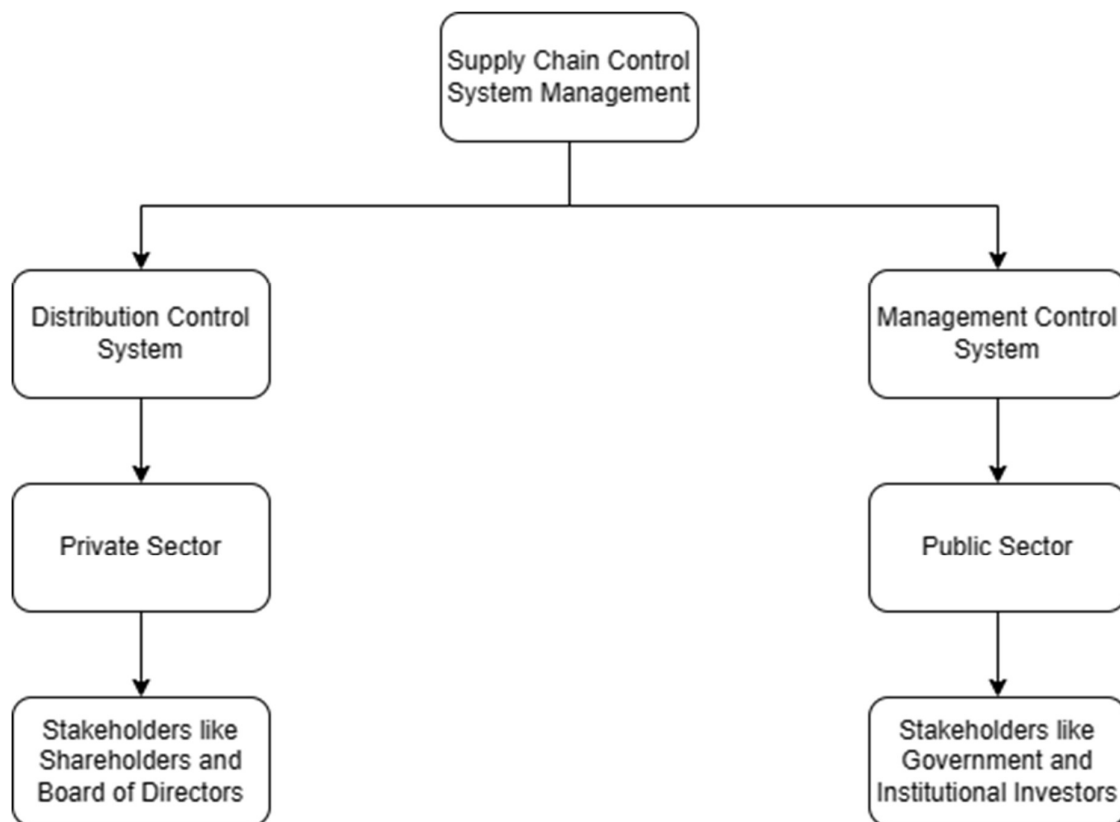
Supply Chain Control System Management

Distribution Control System

Private Sector

Stakeholders like Shareholders and Board of Directors

Management Control System

Public Sector

Stakeholders like Government and Institutional Investors